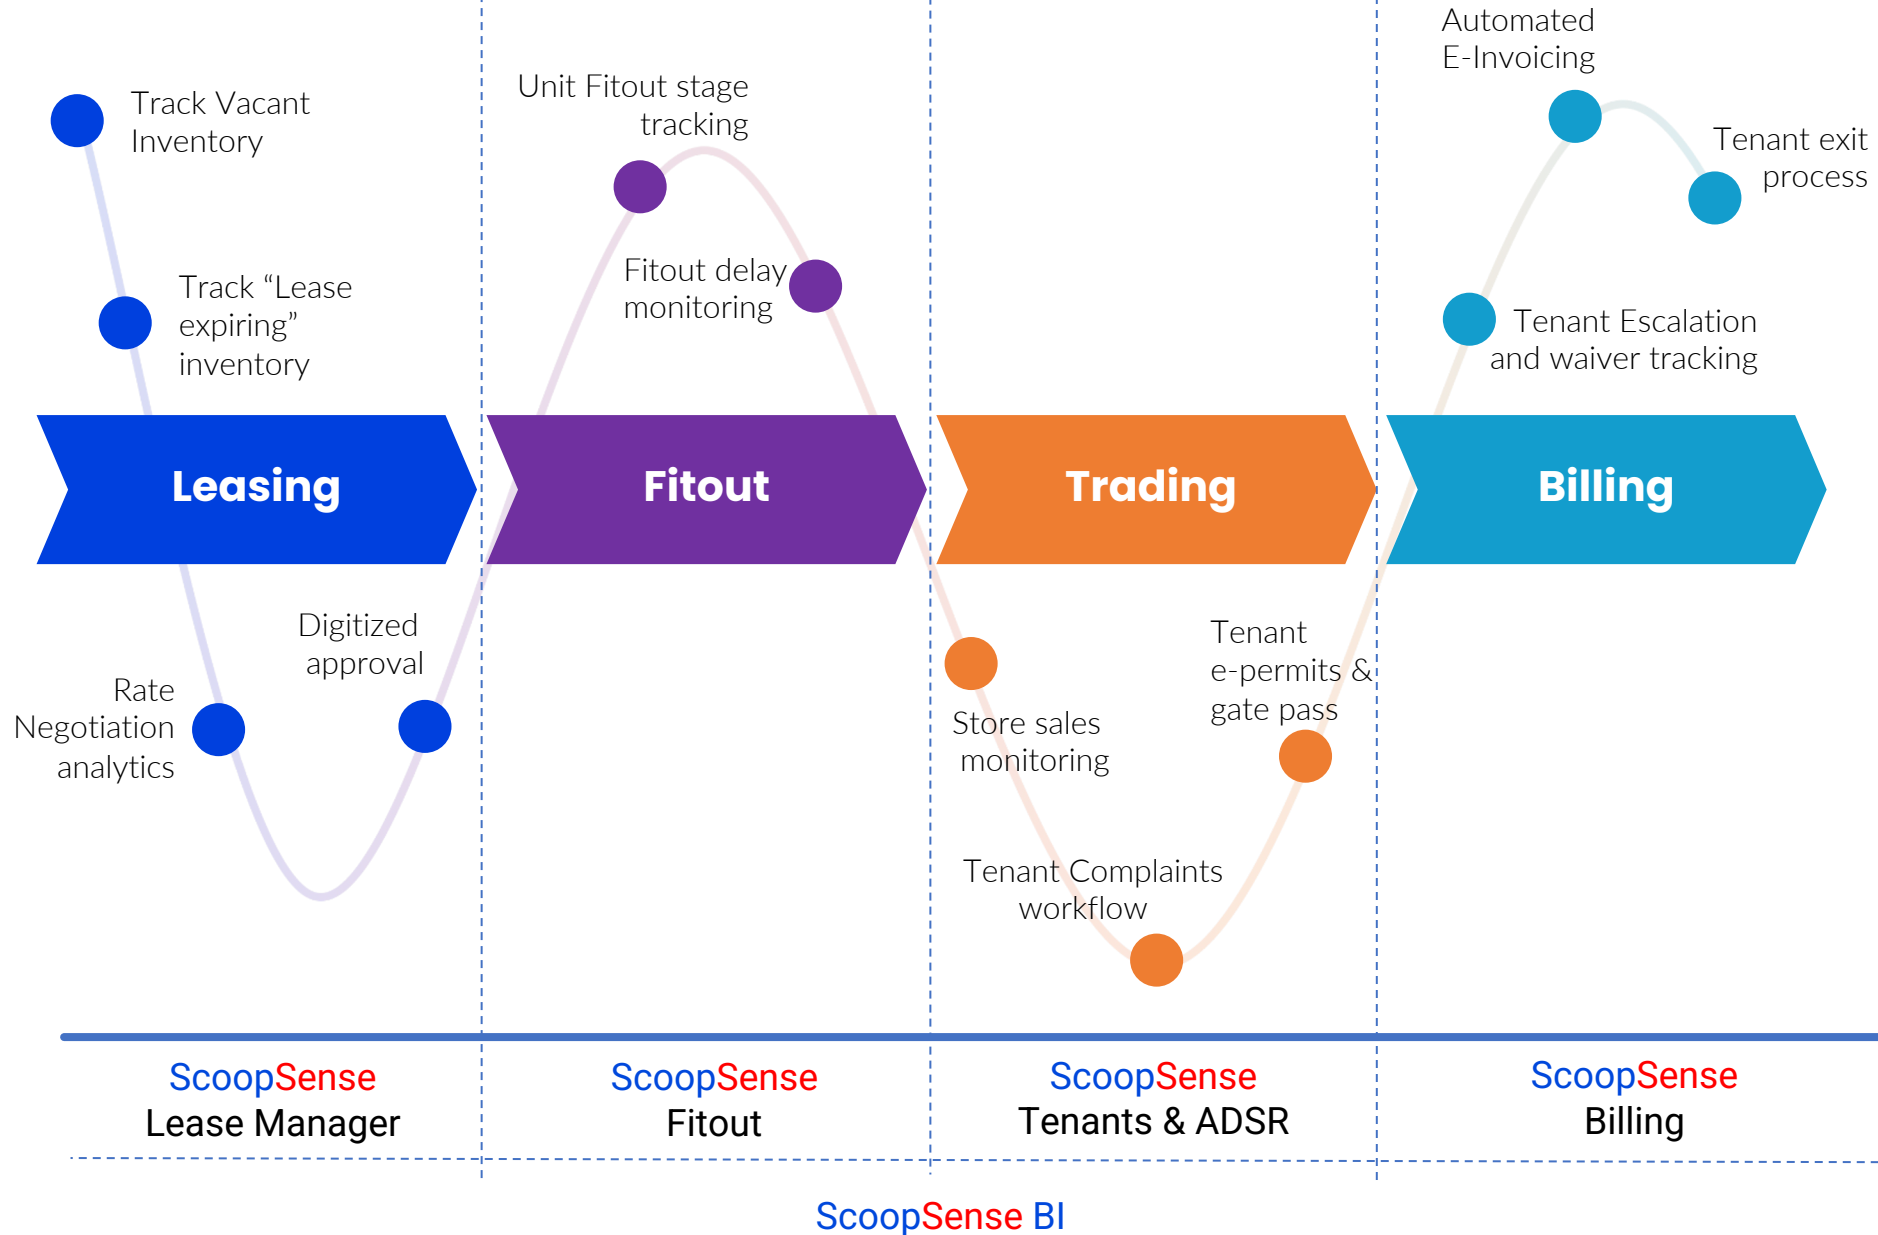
Track Vacant Inventory

Track “Lease expiring” inventory

Unit Fitout stage tracking

Fitout delay monitoring

Automated E-Invoicing

Tenant exit process

Tenant Escalation and waiver tracking

Leasing

Fitout

Trading

Billing

Rate Negotiation analytics

Digitized approval

Store sales monitoring

Tenant e-permits & gate pass

Tenant Complaints workflow

ScoopSense
Lease Manager

ScoopSense
Fitout

ScoopSense
Tenants & ADSR

ScoopSense
Billing

ScoopSense BI